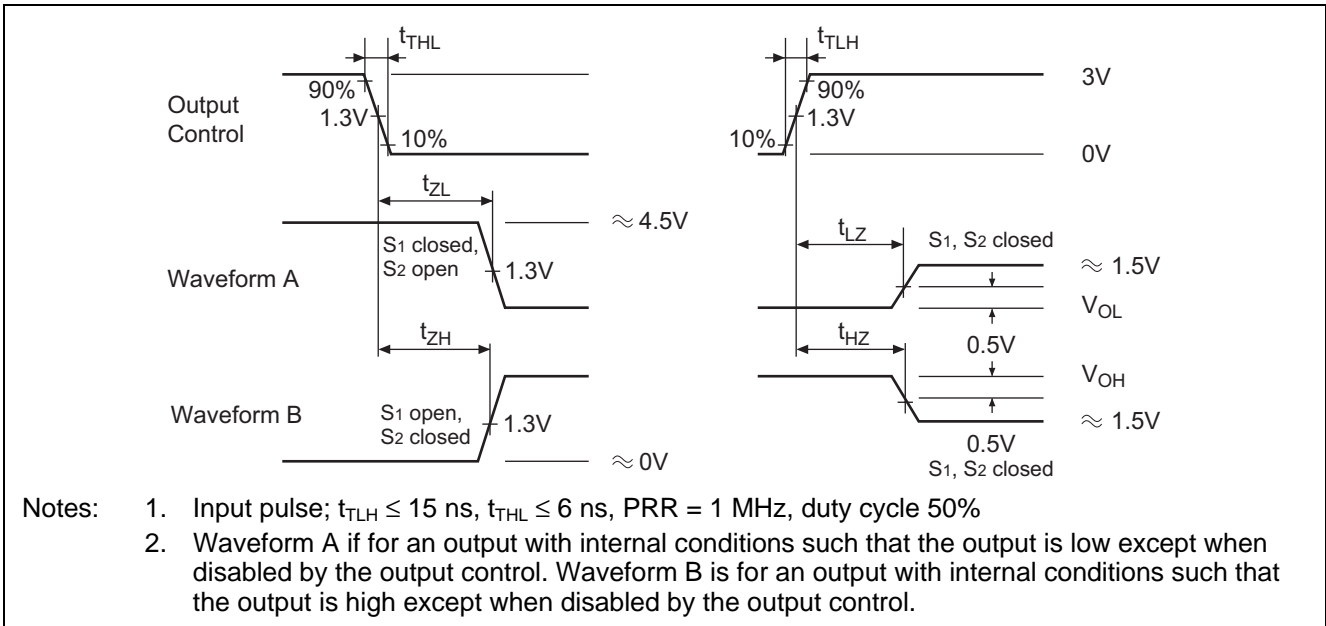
$t_{THL}$

90%

Output Control

1.3V

10%

$t_{TLH}$

90%

3V

1.3V

10%

0V

$t_{ZL}$

$\approx$ 4.5V

S1 closed, S2 open

Waveform A

1.3V

$t_{LZ}$

S1, S2 closed

$\approx$ 1.5V

$V_{OL}$

0.5V

$t_{ZH}$

$t_{HZ}$

$V_{OH}$

Waveform B

S1 open, S2 closed

1.3V

$\approx$ 1.5V

0.5V

$\approx$ 0V

S1, S2 closed

Notes: 1. Input pulse; $t_{TLH} \leq 15$ ns, $t_{THL} \leq 6$ ns, PRR = 1 MHz, duty cycle 50%

2. Waveform A if for an output with internal conditions such that the output is low except when disabled by the output control. Waveform B is for an output with internal conditions such that the output is high except when disabled by the output control.